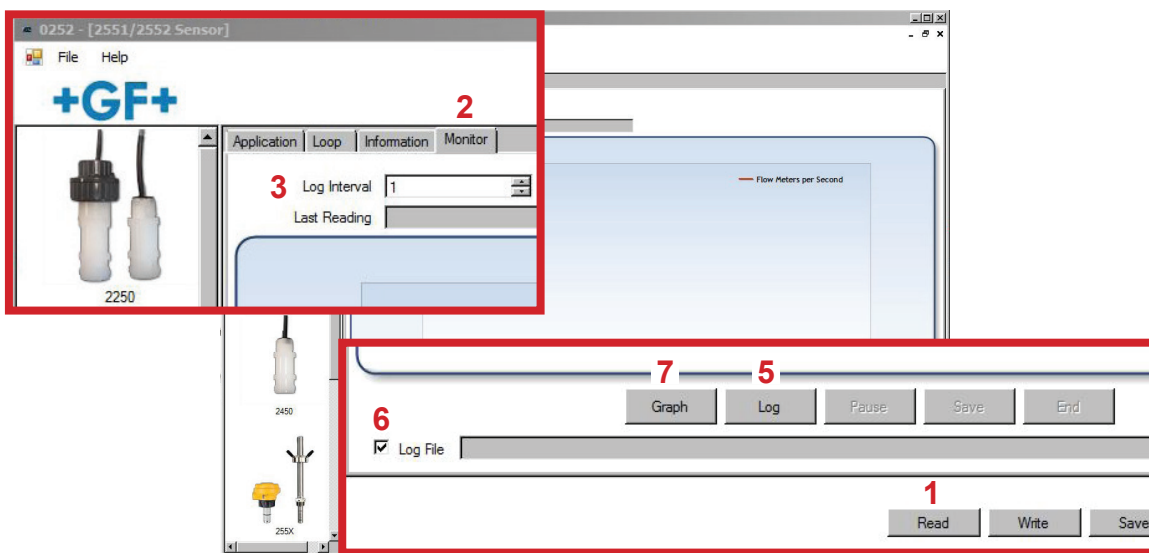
0252 - [2551/2552 Sensor]

File Help

+GF+

2250

Application Loop Information Monitor

2

3 Log Interval 1

Last Reading

Flow Meters per Second

2450

255X

7 5

Graph Log Pause Save End

6

☑ Log File

1

Read Write Save